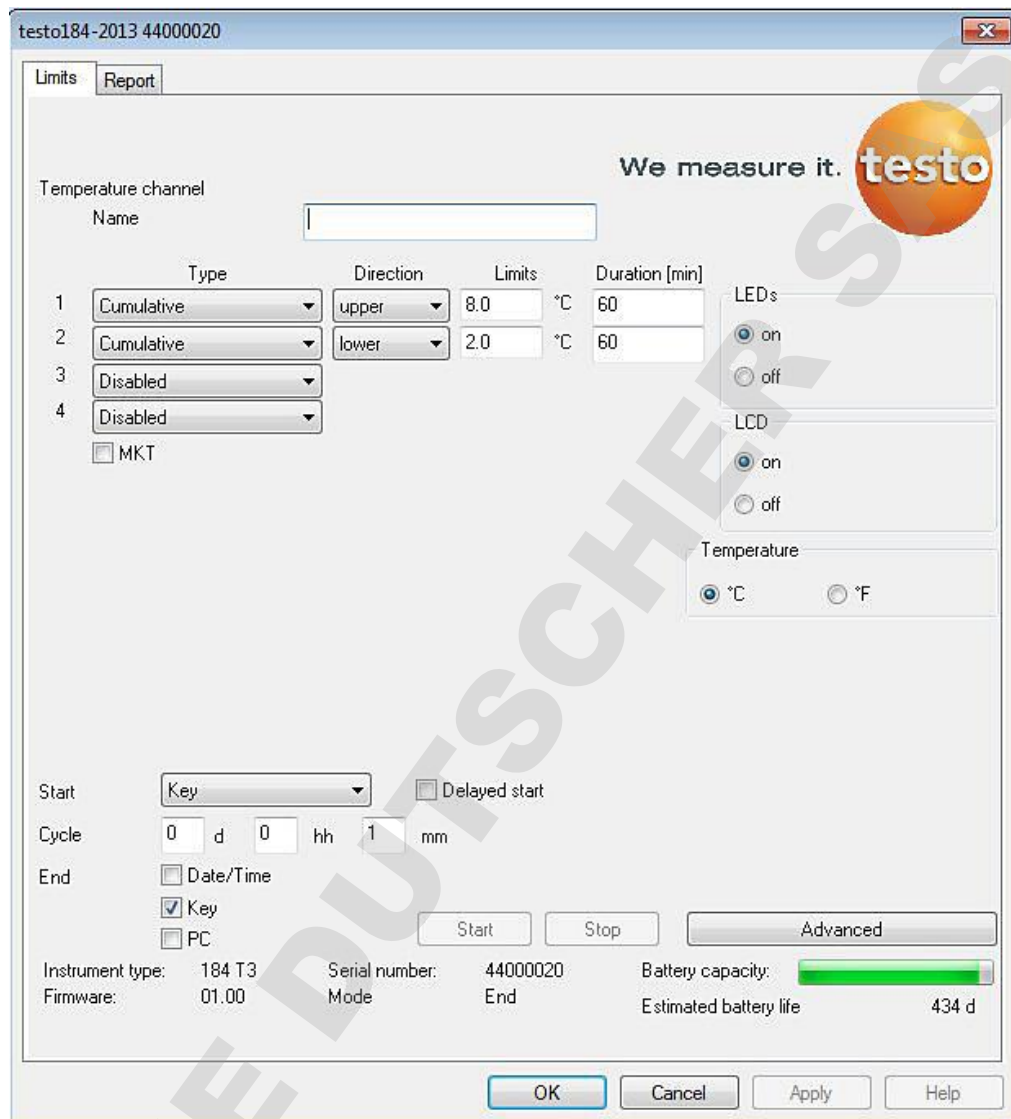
testo184-2013 44000020

Limits Report

We measure it. testo

Temperature channel

Name

| | Type | Direction | Limits | | Duration [min] |
|---|---|---|---|---|---|
| 1 | Cumulative | upper | 8.0 | °C | 60 |
| 2 | Cumulative | lower | 2.0 | °C | 60 |
| 3 | Disabled | | | | |
| 4 | Disabled | | | | |

MKT

LEDs
on
off

LCD
on
off

Temperature
°C °F

Start Key Delayed start

Cycle 0 d 0 hh 1 mm

End Date/Time
Key
PC

Start Stop Advanced

Instrument type: 184 T3
Firmware: 01.00
Serial number: 44000020
Mode End
Battery capacity:
Estimated battery life 434 d

OK Cancel Apply Help

E DUTSCHER S.A.S